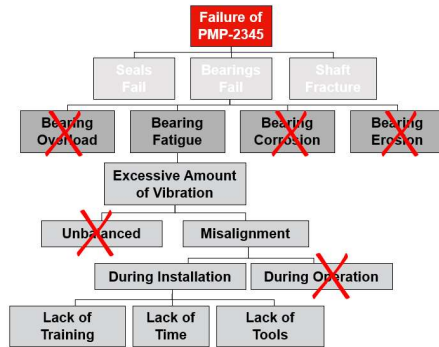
Failure of PMP-2345

Seals Fail

Bearings Fail

Shaft Fracture

Bearing Overload

Bearing Fatigue

Bearing Corrosion

Bearing Erosion

Excessive Amount of Vibration

Unbalanced

Misalignment

During Installation

During Operation

Lack of Training

Lack of Time

Lack of Tools